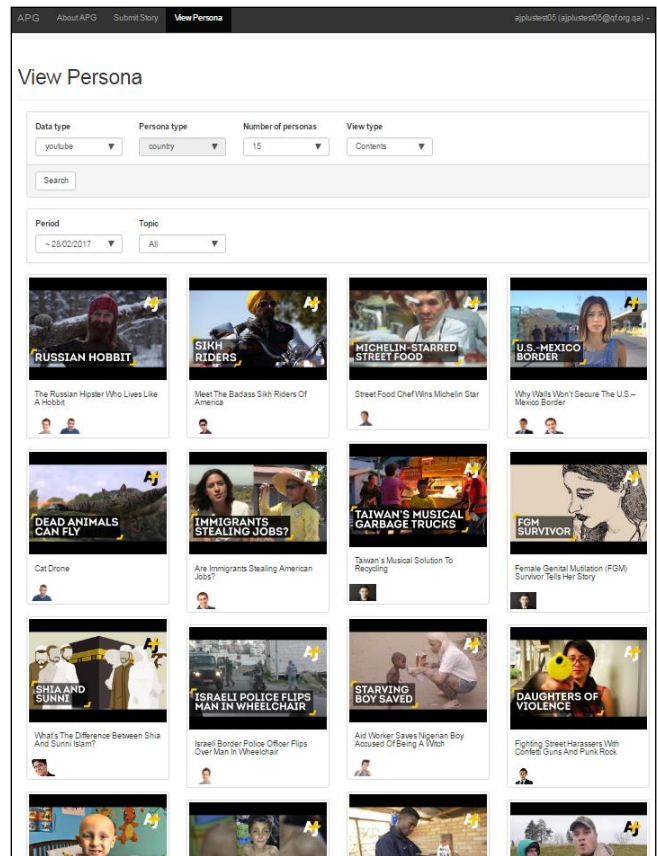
APG About APG Submit Story View Persona ajplustest05 (ajplustest05@qf.org.qa)

View Persona

Data type
youtube

Persona type
country

Number of personas
15

View type
Contents

Search

Period
~ 28/02/2017

Topic
All

AJ+
RUSSIAN HOBBIT
The Russian Hipster Who Lives Like A Hobbit

AJ+
SIKH RIDERS
Meet The Badass Sikh Riders Of America

AJ+
MICHELIN-STARRED STREET FOOD
Street Food Chef Wins Michelin Star

AJ+
U.S.-MEXICO BORDER
Why Walls Won't Secure The U.S.–Mexico Border

AJ+
DEAD ANIMALS CAN FLY
Cat Drone

AJ+
IMMIGRANTS STEALING JOBS?
Are Immigrants Stealing American Jobs?

AJ+
TAIWAN'S MUSICAL GARBAGE TRUCKS
Taiwan's Musical Solution To Recycling

AJ+
FGM SURVIVOR
Female Genital Mutilation (FGM) Survivor Tells Her Story

AJ+
SHIA AND SUNNI
What's The Difference Between Shia And Sunni Islam?

AJ+
ISRAELI POLICE FLIPS MAN IN WHEELCHAIR
Israeli Border Police Officer Flips Over Man In Wheelchair

AJ+
STARVING BOY SAVED
Aid Worker Saves Nigerian Boy Accused Of Being A Witch

AJ+
DAUGHTERS OF VIOLENCE
Fighting Street Harassers With Confetti Guns And Punk Rock

AJ+

AJ+

AJ+